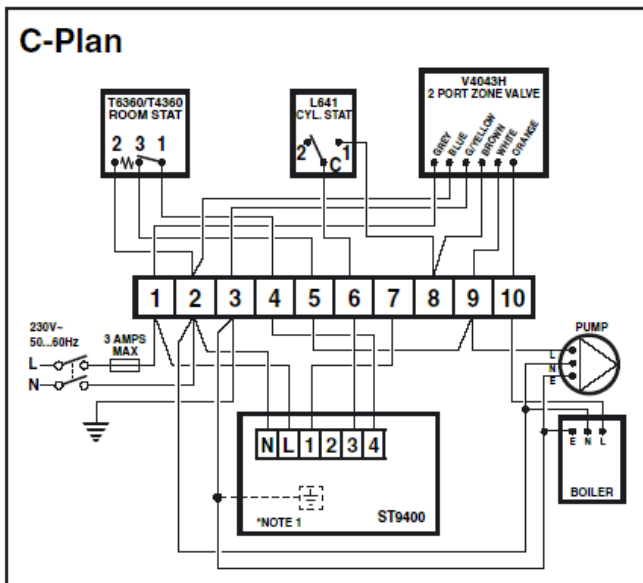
C-Plan

T6360/T4360
ROOM STAT
2 3 1

L641
CYL. STAT
2 C 1

V4043H
2 PORT ZONE VALVE
GREY BLUE G/YELLOW BROWN WHITE ORANGE

1 2 3 4 5 6 7 8 9 10

230V~
50...60Hz
3 AMPS
MAX
L
N

PUMP
L
N
E

N L 1 2 3 4

*NOTE 1

ST9400

E N L
BOILER